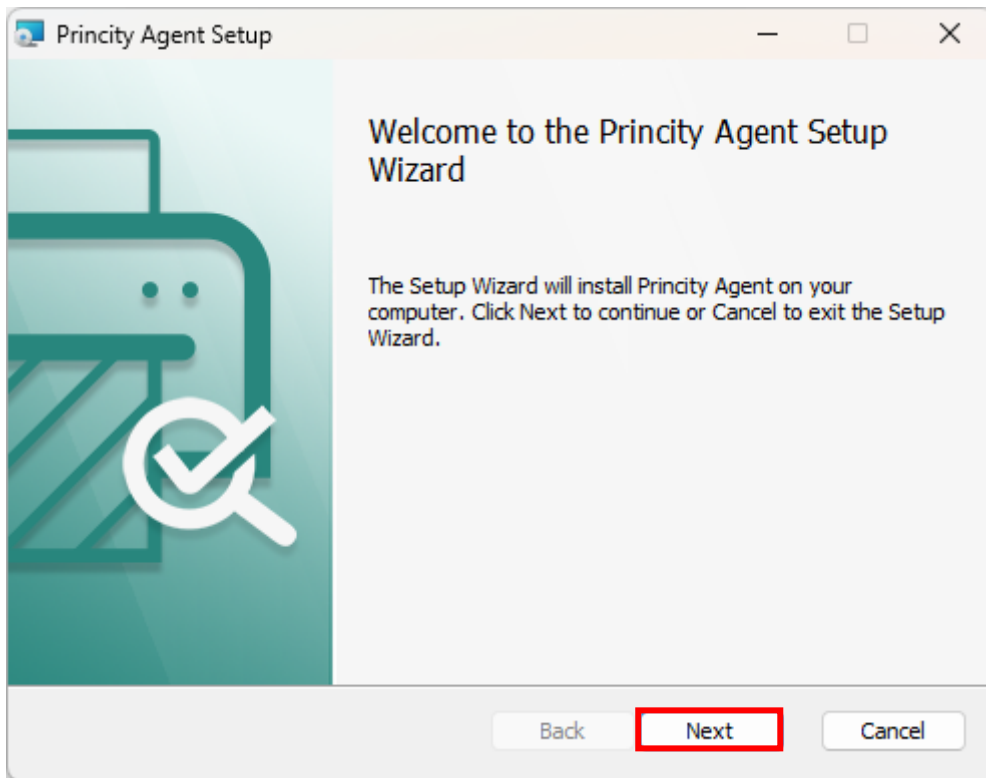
Princity Agent Setup

Welcome to the Princity Agent Setup Wizard

The Setup Wizard will install Princity Agent on your computer. Click Next to continue or Cancel to exit the Setup Wizard.

Back
Next
Cancel